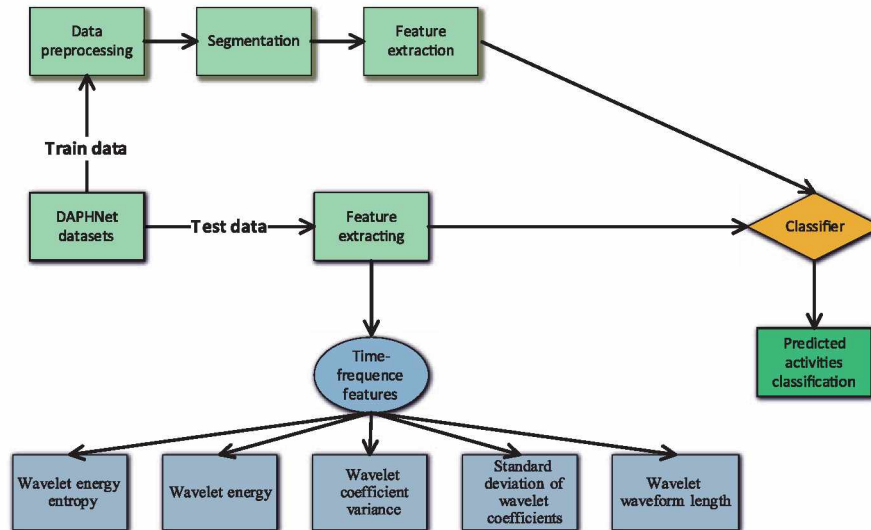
Data preprocessing

Segmentation

Feature extraction

Train data

DAPHNet datasets

Test data

Feature extracting

Classifier

Predicted activities classification

Time-frequence features

Wavelet energy entropy

Wavelet energy

Wavelet coefficient variance

Standard deviation of wavelet coefficients

Wavelet waveform length